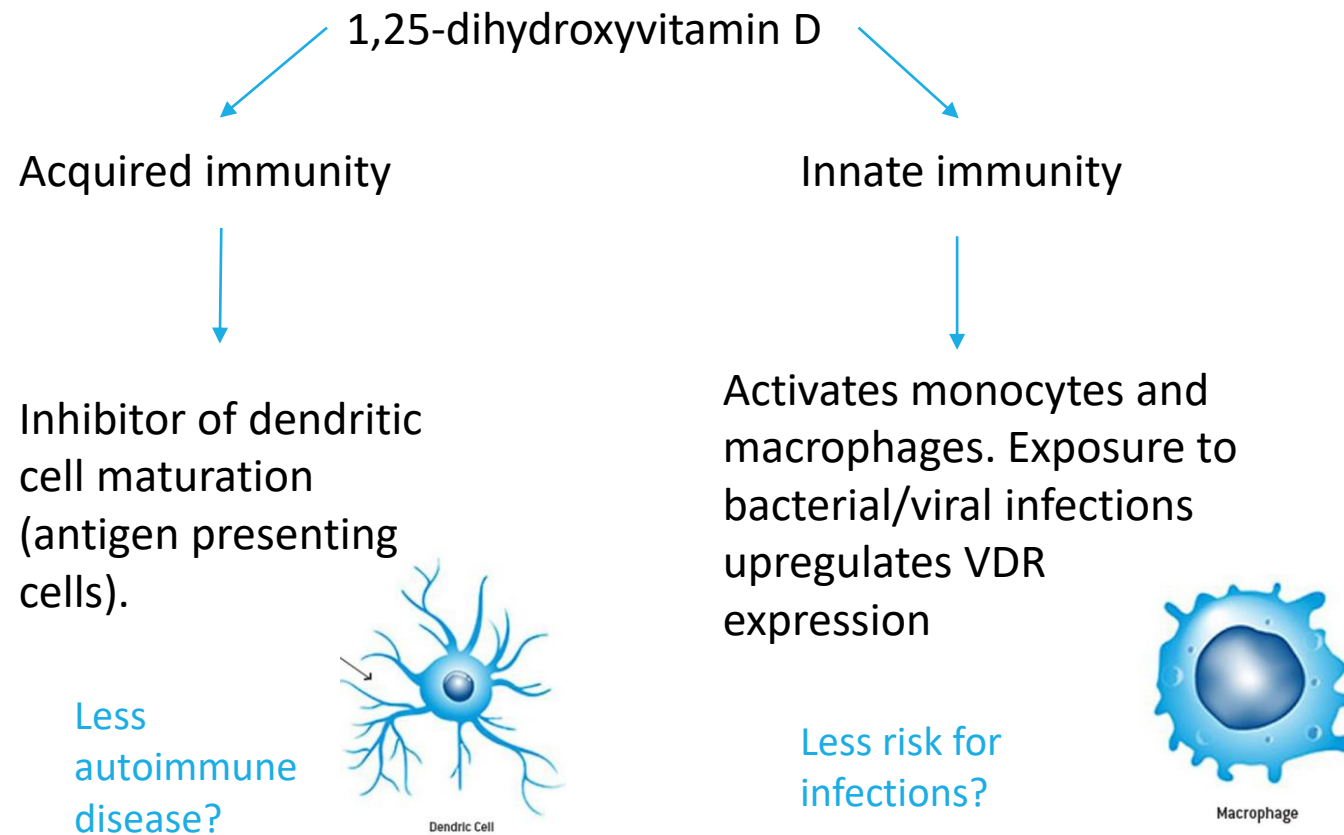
1,25-dihydroxyvitamin D

Acquired immunity

Inhibitor of dendritic cell maturation (antigen presenting cells).

Less autoimmune disease?

Dendric Cell

Innate immunity

Activates monocytes and macrophages. Exposure to bacterial/viral infections upregulates VDR expression

Less risk for infections?

Macrophage